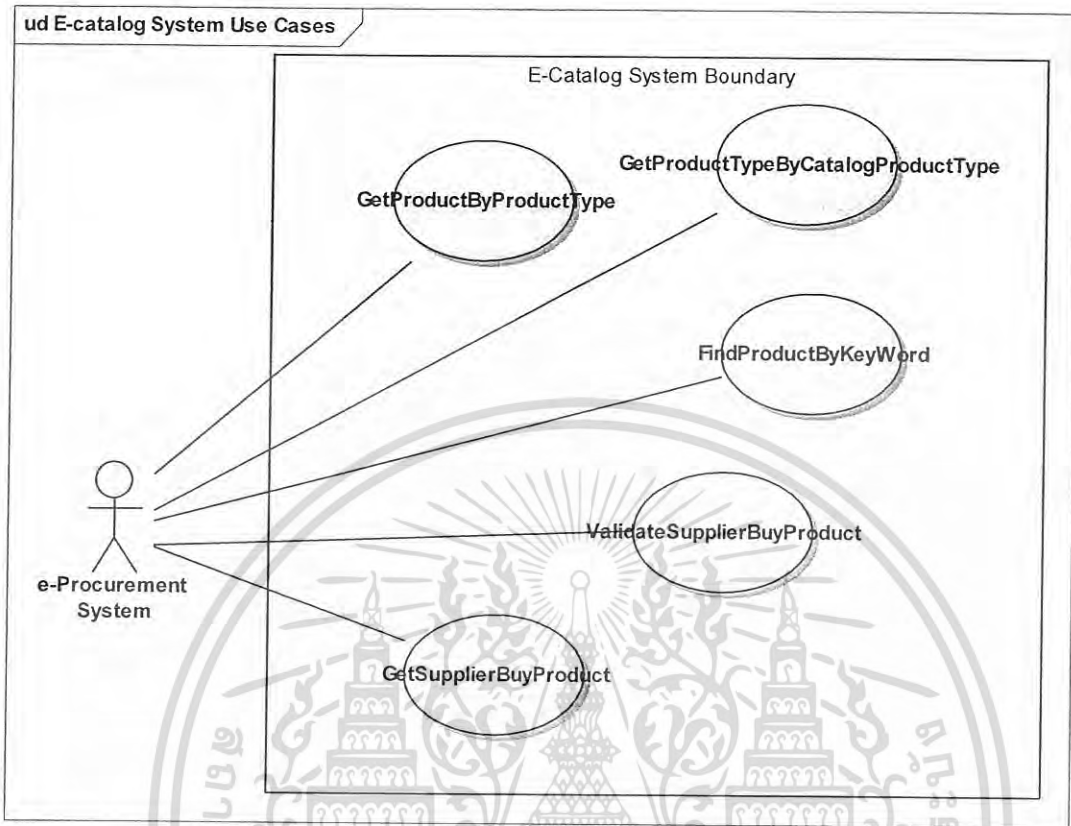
ud E-catalog System Use Cases

E-Catalog System Boundary

GetProductByProductType

GetProductTypeByCatalogProductType

FindProductByKeyWord

ValidateSupplierBuyProduct

GetSupplierBuyProduct

e-Procurement System